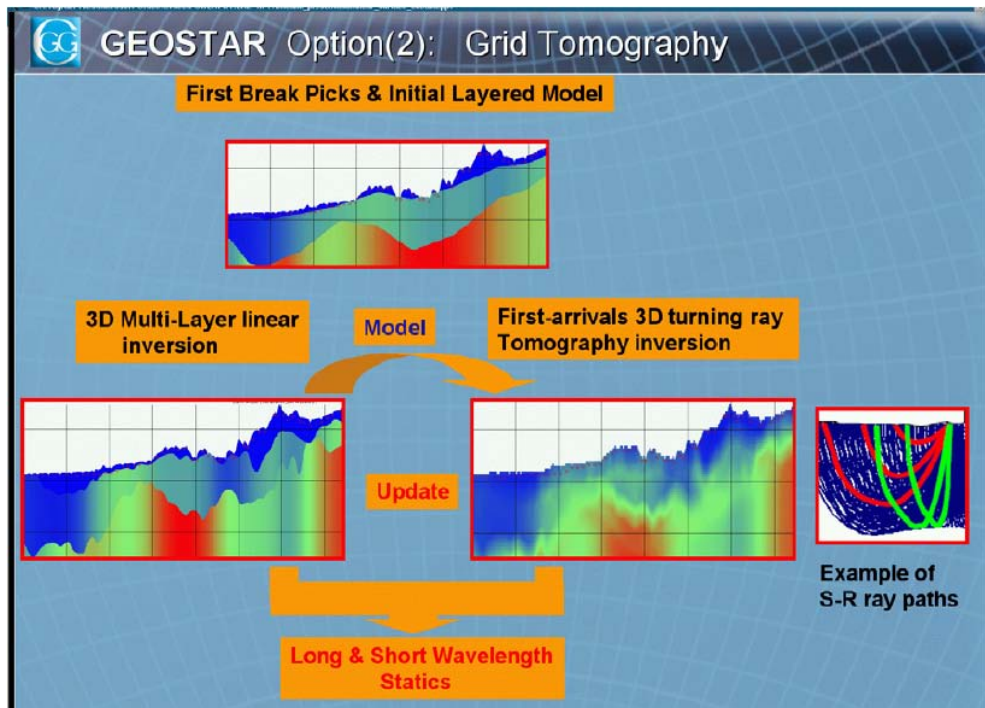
GEOSTAR Option(2): Grid Tomography

First Break Picks & Initial Layered Model

3D Multi-Layer linear inversion

Model

First-arrivals 3D turning ray Tomography inversion

Update

Example of S-R ray paths

Long & Short Wavelength Statics